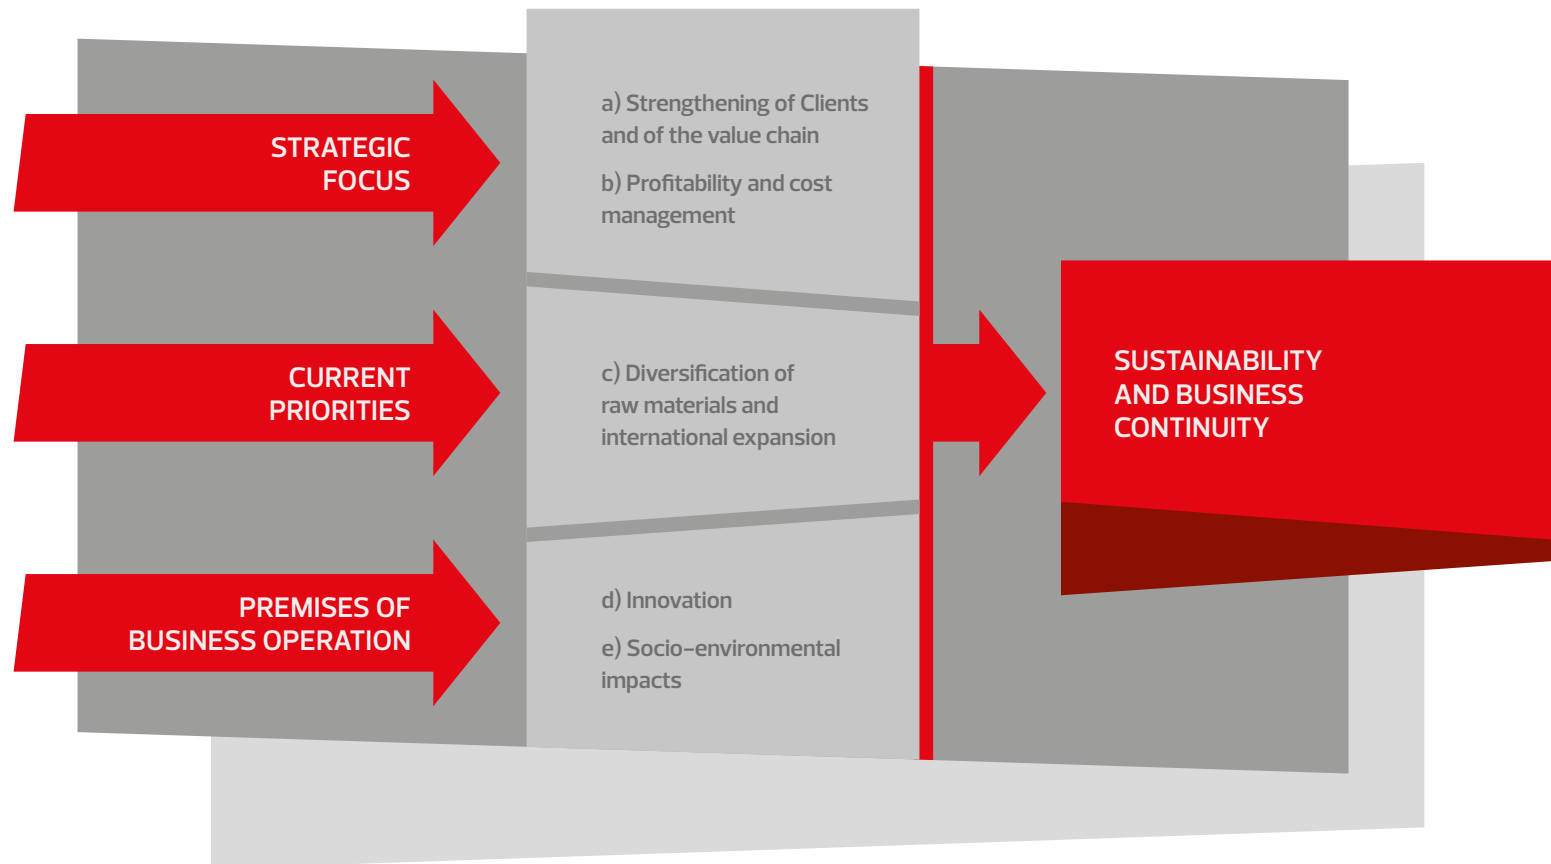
STRATEGIC FOCUS

a) Strengthening of Clients and of the value chain

b) Profitability and cost management

CURRENT PRIORITIES

c) Diversification of raw materials and international expansion

PREMISES OF BUSINESS OPERATION

d) Innovation

e) Socio-environmental impacts

SUSTAINABILITY AND BUSINESS CONTINUITY